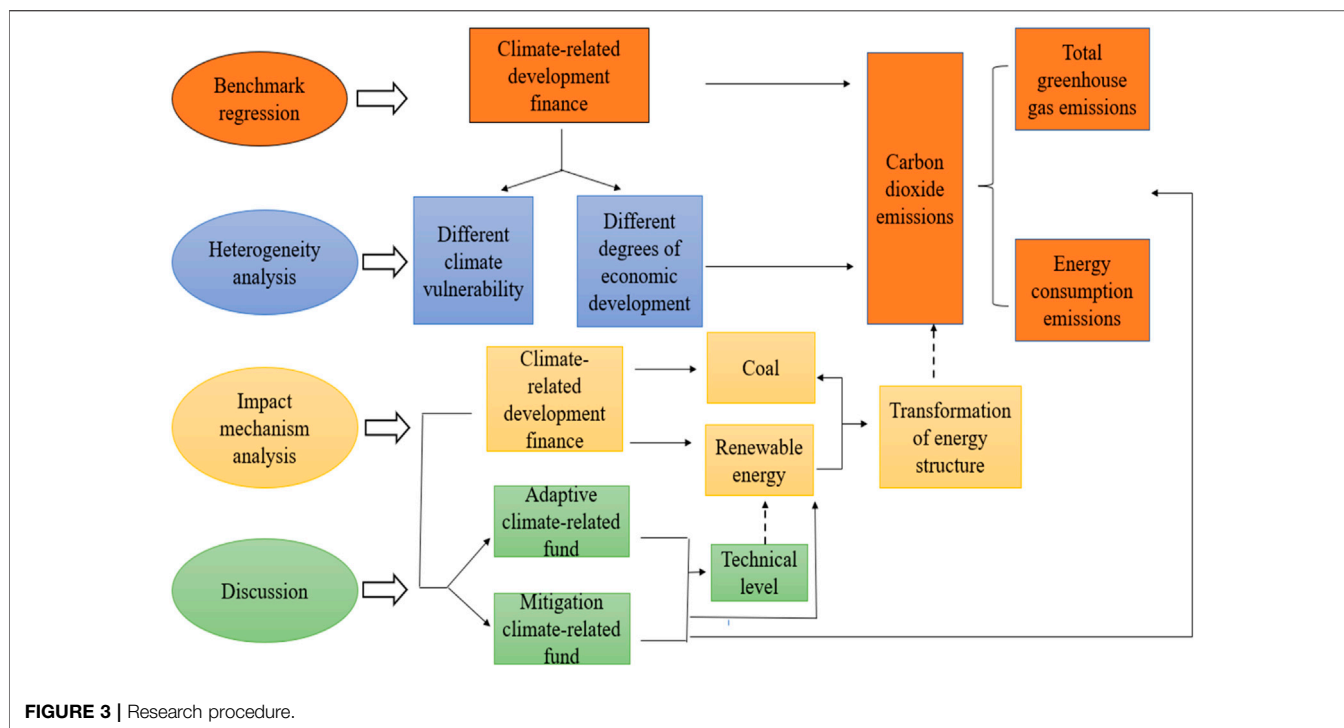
Benchmark regression

Climate-related development finance

Carbon dioxide emissions

Total greenhouse gas emissions

Heterogeneity analysis

Different climate vulnerability

Different degrees of economic development

Energy consumption emissions

Impact mechanism analysis

Climate-related development finance

Coal

Renewable energy

Transformation of energy structure

Discussion

Adaptive climate-related fund

Technical level

Mitigation climate-related fund

FIGURE 3 | Research procedure.